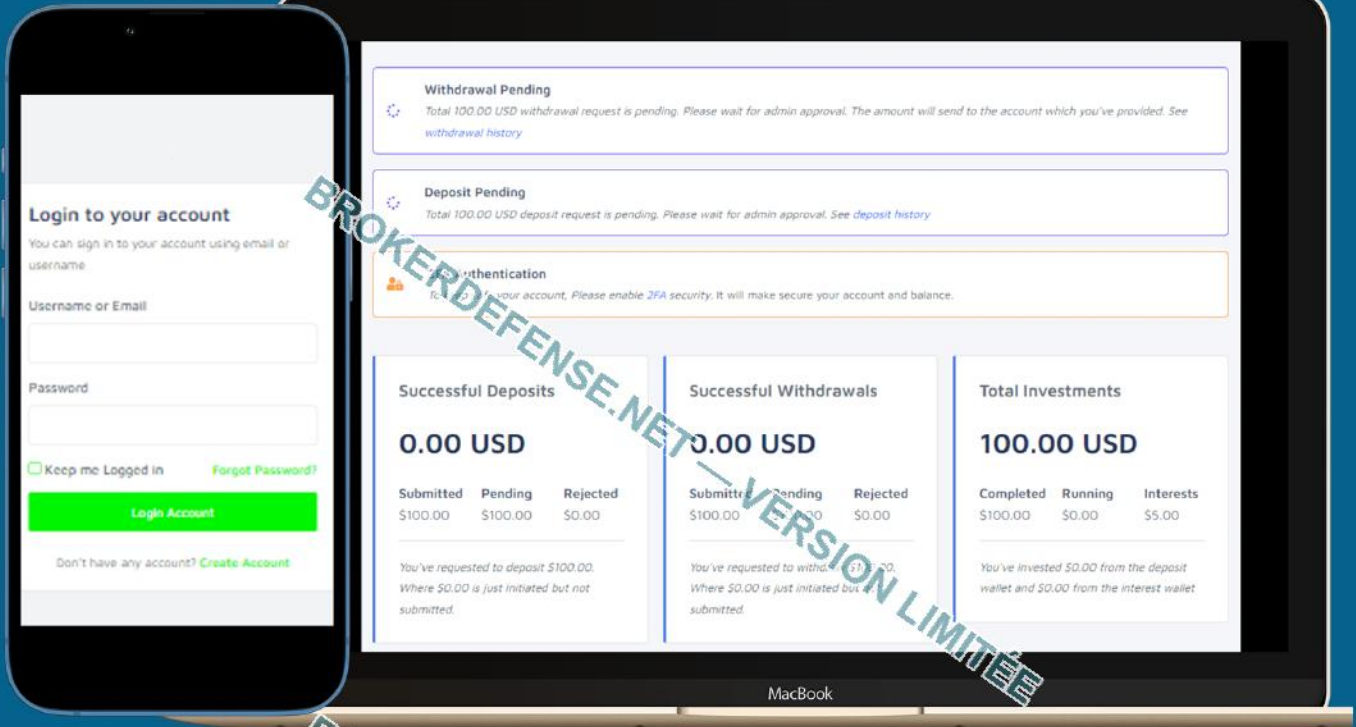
Login to your account

You can sign in to your account using email or username

Username or Email

Password

Keep me Logged in

Forgot Password?

Login Account

Don't have any account? Create Account

Withdrawal Pending

Total 100.00 USD withdrawal request is pending. Please wait for admin approval. The amount will send to the account which you've provided. See withdrawal history

Deposit Pending

Total 100.00 USD deposit request is pending. Please wait for admin approval. See deposit history

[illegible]uthentication

To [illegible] your account, Please enable 2FA security. It will make secure your account and balance.

Successful Deposits

0.00 USD

| Submitted | Pending | Rejected |
|---|---|---|
| $100.00 | $100.00 | $0.00 |

You've requested to deposit $100.00. Where $0.00 is just initiated but not submitted.

Successful Withdrawals

0.00 USD

| Submitte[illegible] | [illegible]ending | Rejected |
|---|---|---|
| $100.00 | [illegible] | $0.00 |

You've requested to withd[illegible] $1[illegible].00. Where $0.00 is just initiated but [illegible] submitted.

Total Investments

100.00 USD

| Completed | Running | Interests |
|---|---|---|
| $100.00 | $0.00 | $5.00 |

You've invested $0.00 from the deposit wallet and $0.00 from the interest wallet

MacBook

BROKERDEFENSE.NET — VERSION LIMITÉE